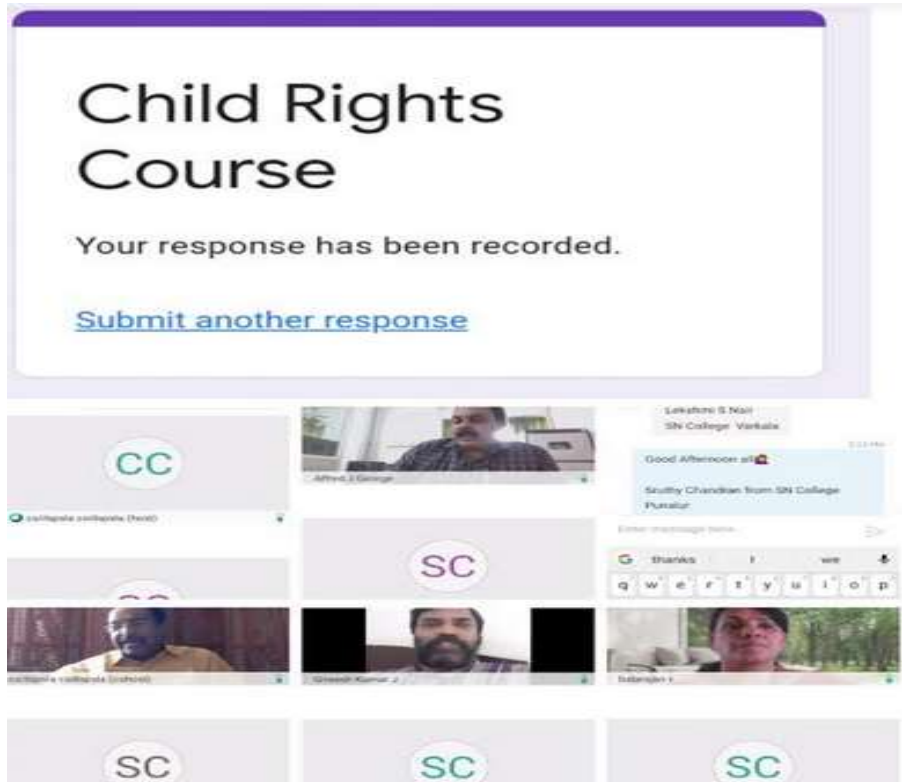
Child Rights Course

Your response has been recorded.

Submit another response

CC

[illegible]

Alfred J George

Lekshmi S Nair
SN College Varkala

Good Afternoon all

Sruthy Chandran from SN College Punalur

Enter message here...

G thanks I we

q w e r t y u i o p

SC

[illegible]

Sineesh Kumar J

Sabarajan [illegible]

SC

SC

SC